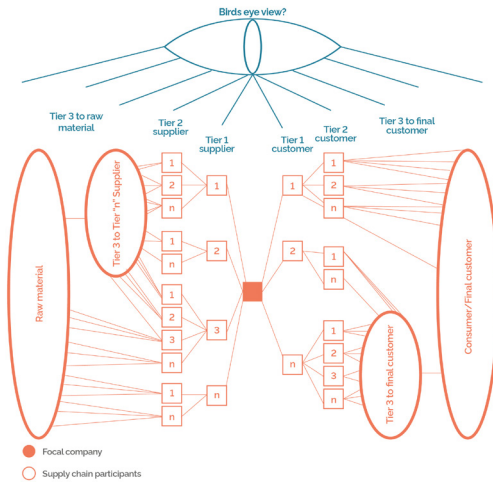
Birds eye view?

Tier 3 to raw material

Tier 2 supplier

Tier 1 supplier

Tier 1 customer

Tier 2 customer

Tier 3 to final customer

Raw material

Tier 3 to Tier "n" Supplier

1
2
n
1
n
1
2
3
n
1
n

1
2
3
n

1
2
n

1
2
n

1
2
n
1
n
1
2
3
n

Tier 3 to final customer

Consumer/Final customer

Focal company

Supply chain participants